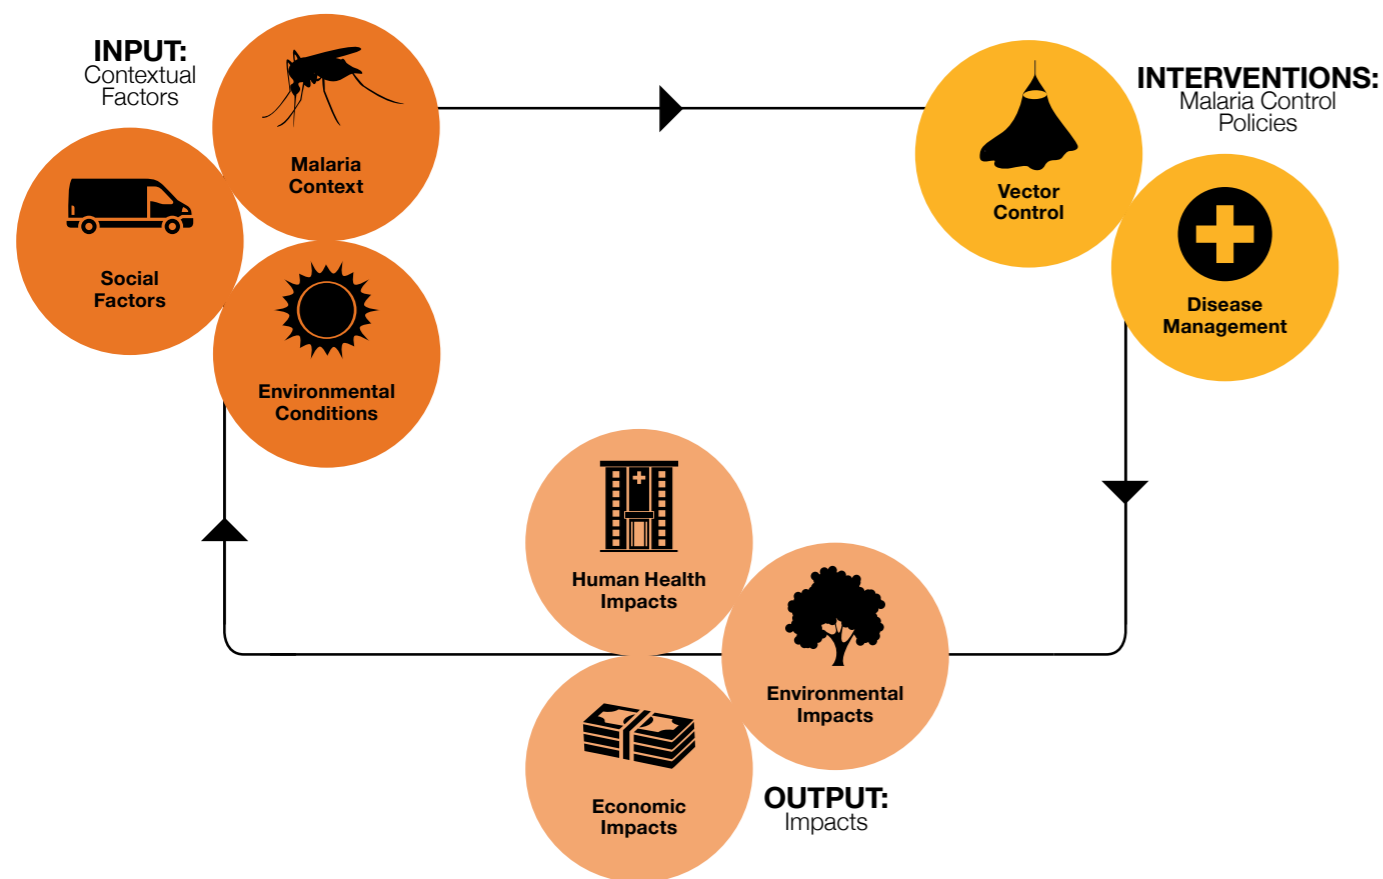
INPUT:
Contextual Factors

Malaria Context

Social Factors

Environmental Conditions

INTERVENTIONS:
Malaria Control Policies

Vector Control

Disease Management

Human Health Impacts

Environmental Impacts

Economic Impacts

OUTPUT:
Impacts